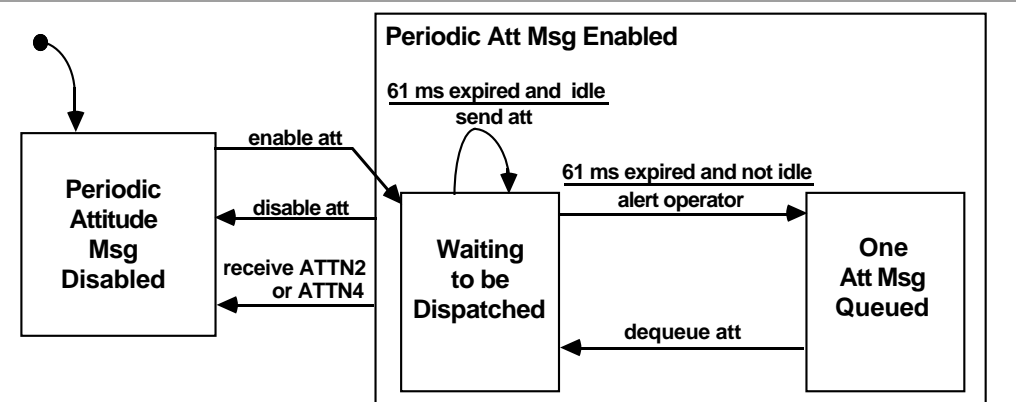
Periodic Att Msg Enabled

61 ms expired and idle
send att

enable att

61 ms expired and not idle
alert operator

Periodic Attitude Msg Disabled

disable att

receive ATTN2 or ATTN4

Waiting to be Dispatched

One Att Msg Queued

dequeue att